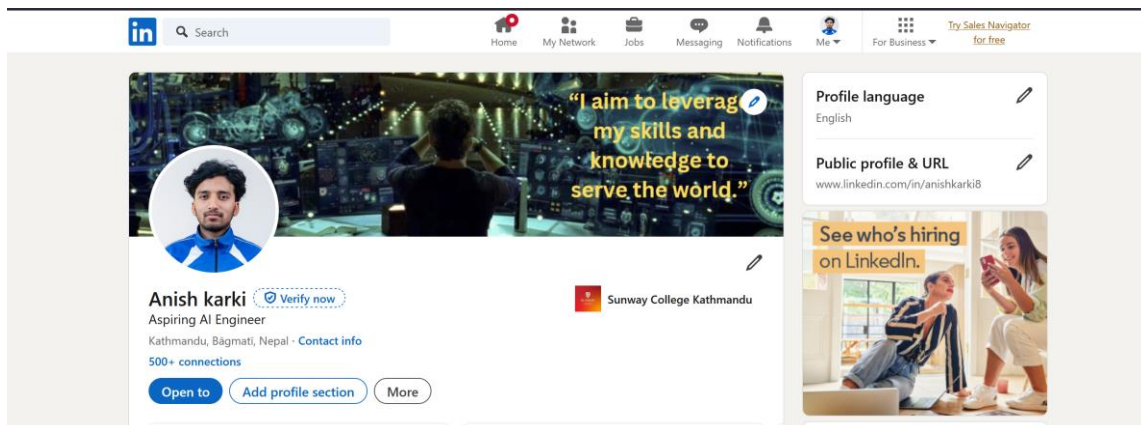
in Search

Home My Network Jobs Messaging Notifications Me For Business Try Sales Navigator for free

“I aim to leverag my skills and knowledge to serve the world.”

Anish karki Verify now
Aspiring AI Engineer
Kathmandu, Bāgmatī, Nepal · Contact info
500+ connections

Sunway College Kathmandu

Open to Add profile section More

Profile language
English

Public profile & URL
www.linkedin.com/in/anishkarki8

See who's hiring on LinkedIn.